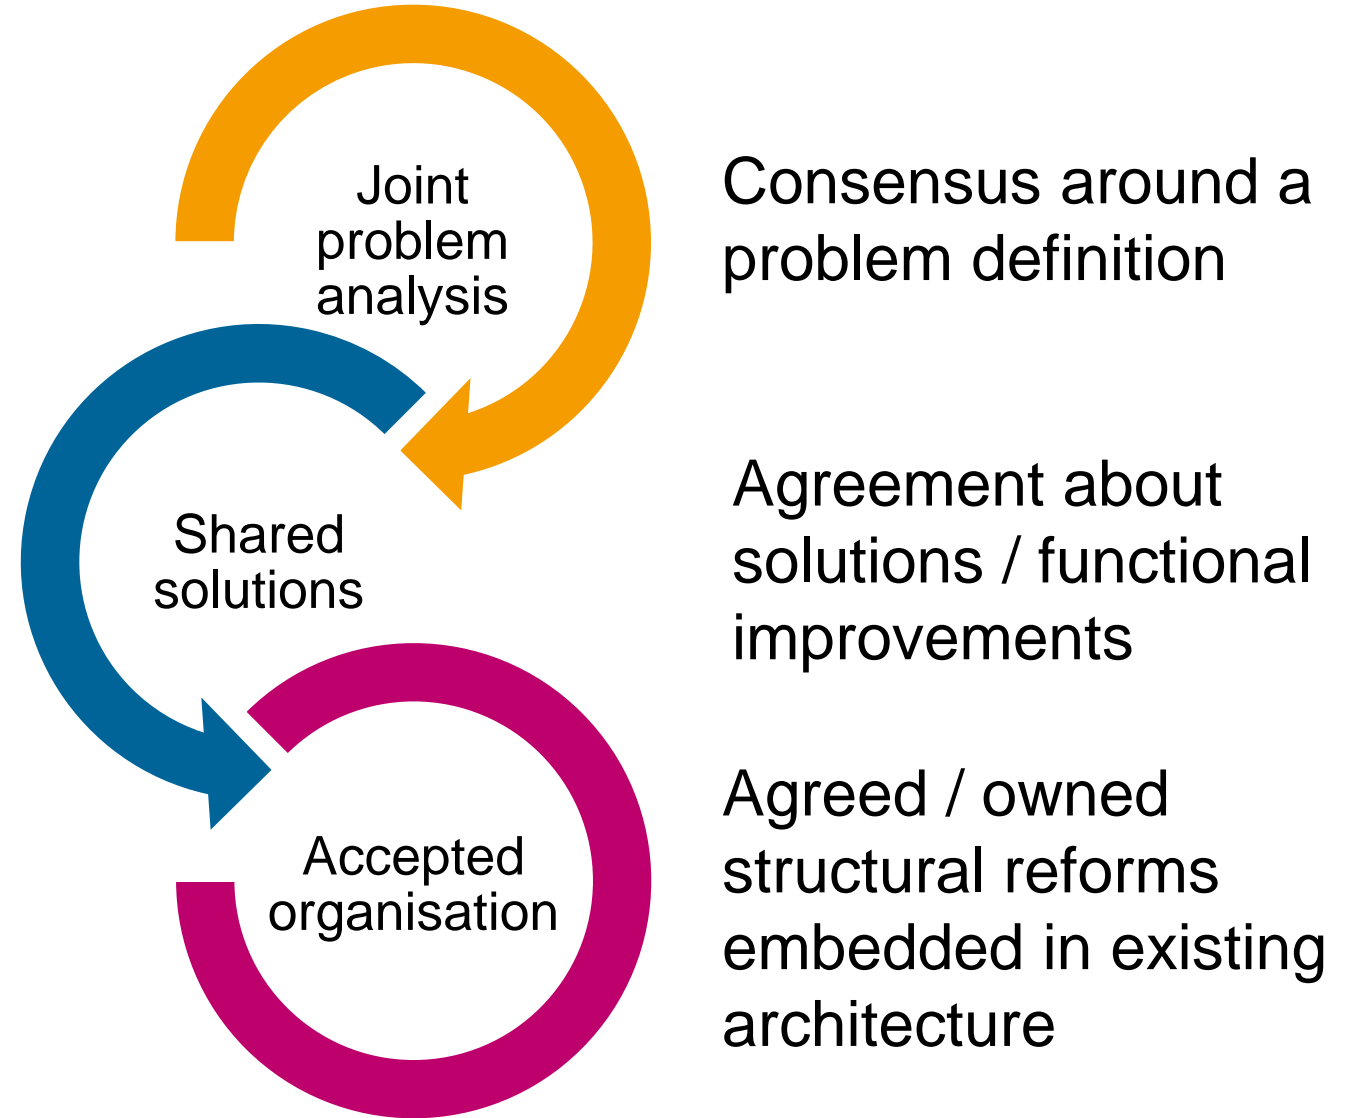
Joint problem analysis

Consensus around a problem definition

Shared solutions

Agreement about solutions / functional improvements

Accepted organisation

Agreed / owned structural reforms embedded in existing architecture